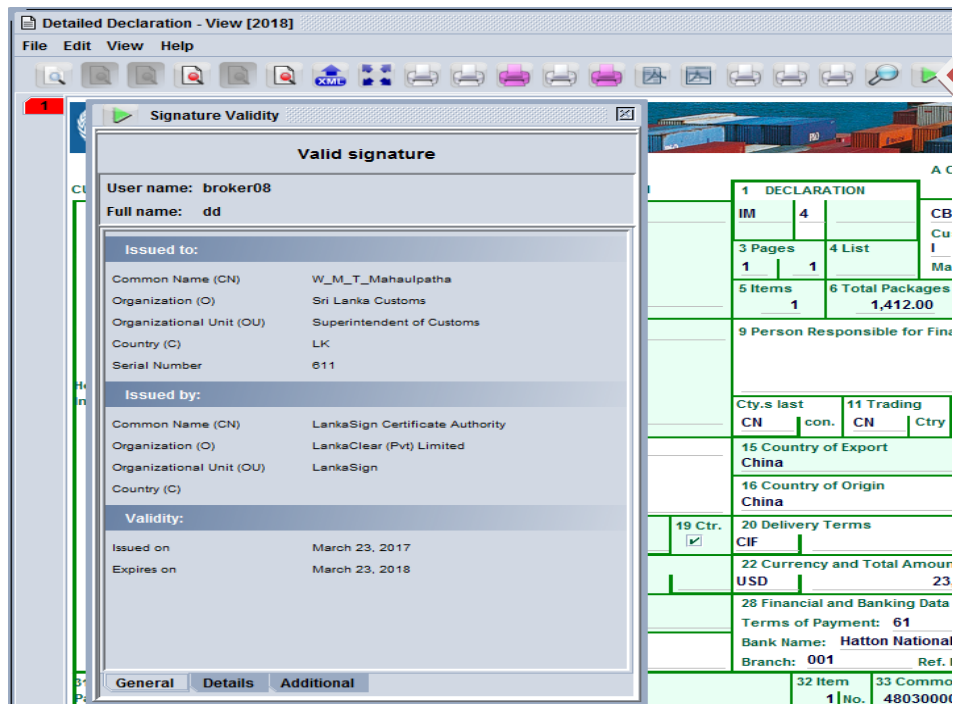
Detailed Declaration - View [2018]

File Edit View Help

XML

1

Signature Validity

Valid signature

User name: broker08

Full name: dd

Issued to:

| | |
|---|---|
| Common Name (CN) | W_M_T_Mahaulpatha |
| Organization (O) | Sri Lanka Customs |
| Organizational Unit (OU) | Superintendent of Customs |
| Country (C) | LK |
| Serial Number | 611 |

Issued by:

| | |
|---|---|
| Common Name (CN) | LankaSign Certificate Authority |
| Organization (O) | LankaClear (Pvt) Limited |
| Organizational Unit (OU) | LankaSign |
| Country (C) | |

Validity:

| | |
|---|---|
| Issued on | March 23, 2017 |
| Expires on | March 23, 2018 |

General Details Additional

A C

CU

1 DECLARATION

IM 4

CB

Cu

3 Pages 4 List

1 1

I

Ma

5 Items 6 Total Packages

1 1,412.00

9 Person Responsible for Fina

He

In

Cty.s last 11 Trading

CN con. CN Ctry

15 Country of Export

China

16 Country of Origin

China

19 Ctr. 20 Delivery Terms

CIF

22 Currency and Total Amoun

USD 23

28 Financial and Banking Data

Terms of Payment: 61

Bank Name: Hatton National

Branch: 001 Ref. I

32 Item 33 Commo

1 No. 48030000

31

Pa